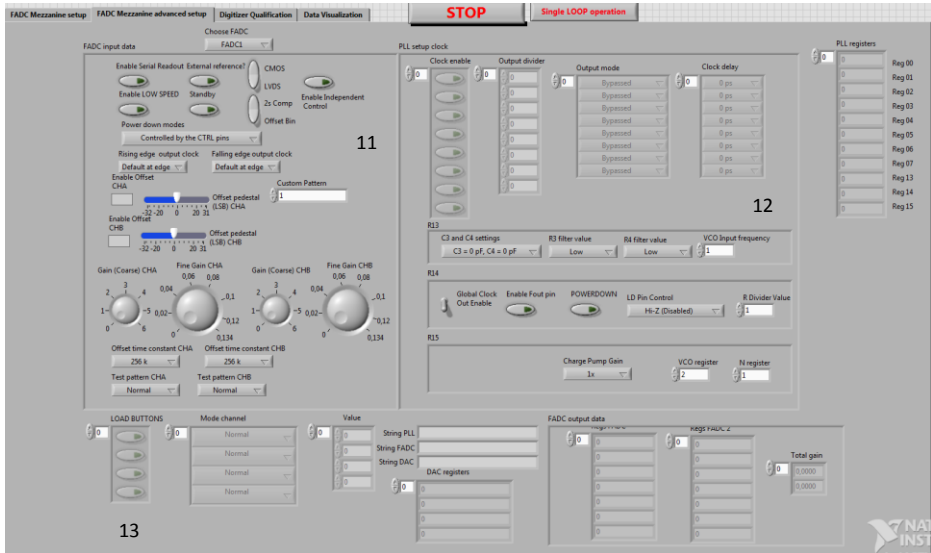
FADC Mezzanine setup | FADC Mezzanine advanced setup | Digitizer Qualification | Data Visualization | STOP | Single LOOP operation

FADC input data
Choose FADC
FADC1
Enable Serial Readout
External reference?
CMOS
LVDS
2s Comp
Offset Bin
Enable Independent Control
Enable LOW SPEED
Standby
Power down modes
Controlled by the CTRL pins
Rising edge output clock
Default at edge
Falling edge output clock
Default at edge
Enable Offset CHA
-32 -20 0 20 31
Offset pedestal (LSB) CHA
Custom Pattern
1
Enable Offset CHB
-32 -20 0 20 31
Offset pedestal (LSB) CHB
11
Gain (Coarse) CHA
1 2 3 4 5 6 0
Fine Gain CHA
0,04 0,06 0,08 0,1 0,02 0,12 0 0,134
Gain (Coarse) CHB
1 2 3 4 5 6 0
Fine Gain CHB
0,04 0,06 0,08 0,1 0,02 0,12 0 0,134
Offset time constant CHA
256 k
Offset time constant CHB
256 k
Test pattern CHA
Normal
Test pattern CHB
Normal

PLL setup clock
0
Clock enable
0
Output divider
0 0 0 0 0 0 0 0
0
Output mode
Bypassed Bypassed Bypassed Bypassed Bypassed Bypassed Bypassed Bypassed
0
Clock delay
0 ps 0 ps 0 ps 0 ps 0 ps 0 ps 0 ps 0 ps
12
R13
C3 and C4 settings
C3 = 0 pF, C4 = 0 pF
R3 filter value
Low
R4 filter value
Low
VCO Input frequency
1
R14
Global Clock Out Enable
Enable Fout pin
POWERDOWN
LD Pin Control
Hi-Z (Disabled)
R Divider Value
1
R15
Charge Pump Gain
1x
VCO register
2
N register
1

PLL registers
0
Reg 00 Reg 01 Reg 02 Reg 03 Reg 04 Reg 05 Reg 06 Reg 07 Reg 13 Reg 14 Reg 15

LOAD BUTTONS
0
Mode channel
0
Normal Normal Normal Normal
Value
0
0 0 0 0
String PLL
String FADC
String DAC
DAC registers
0
0 0 0 0
13

FADC output data
0
Regs FADC 1
0
Regs FADC 2
0
Total gain
0,0000
0,0000
NAT INST